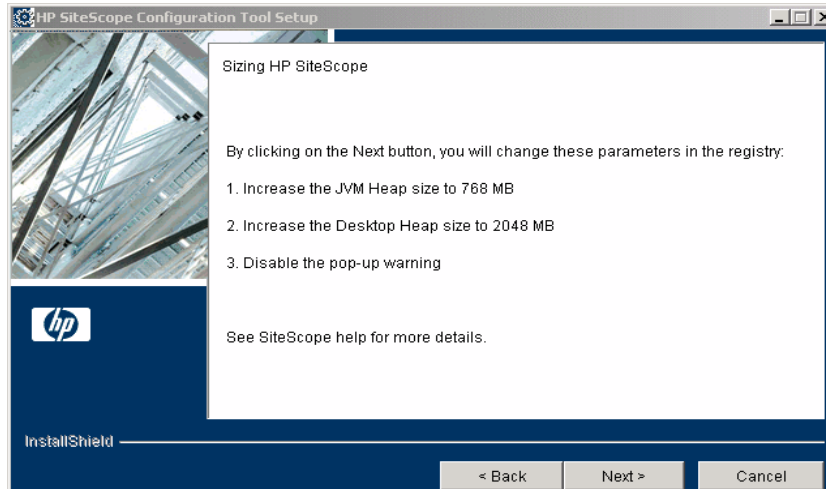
HP SiteScope Configuration Tool Setup

Sizing HP SiteScope

By clicking on the Next button, you will change these parameters in the registry:

1. Increase the JVM Heap size to 768 MB

2. Increase the Desktop Heap size to 2048 MB

3. Disable the pop-up warning

See SiteScope help for more details.

hp

InstallShield

< Back

Next >

Cancel